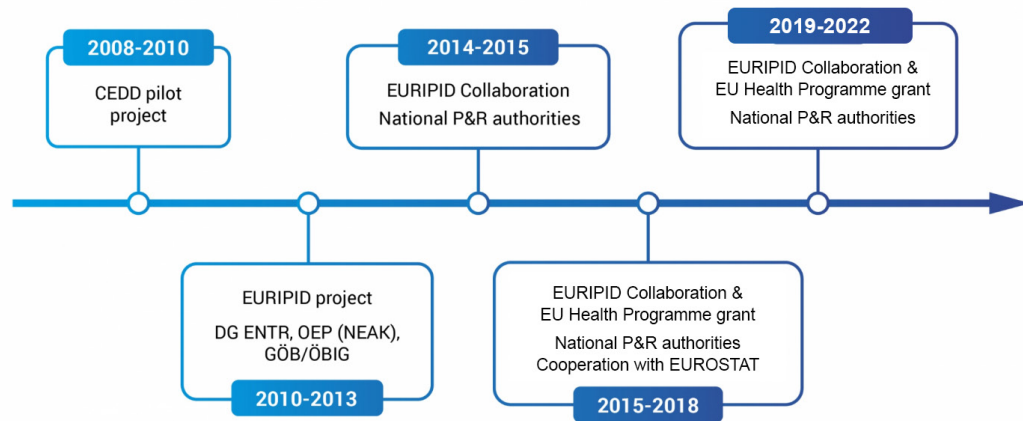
2008-2010

CEDD pilot project

2014-2015

EURIPID Collaboration

National P&R authorities

2019-2022

EURIPID Collaboration & EU Health Programme grant

National P&R authorities

EURIPID project

DG ENTR, OEP (NEAK), GÖB/ÖBIG

2010-2013

EURIPID Collaboration & EU Health Programme grant

National P&R authorities Cooperation with EUROSTAT

2015-2018